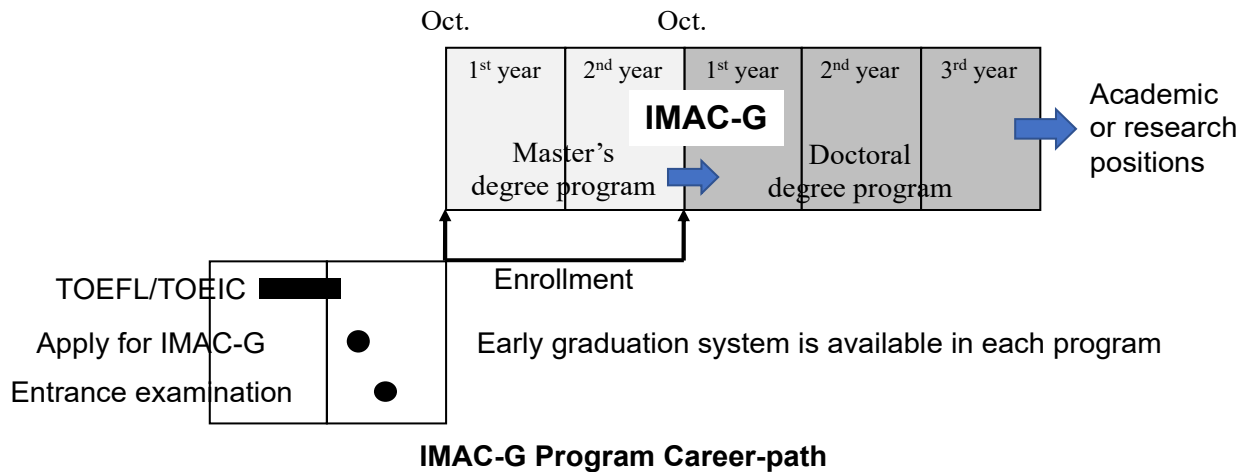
Oct.

Oct.

1$^{st}$ year

2$^{nd}$ year

1$^{st}$ year

2$^{nd}$ year

3$^{rd}$ year

IMAC-G

Master's degree program

Doctoral degree program

Academic or research positions

TOEFL/TOEIC

Apply for IMAC-G

Entrance examination

Enrollment

Early graduation system is available in each program

IMAC-G Program Career-path